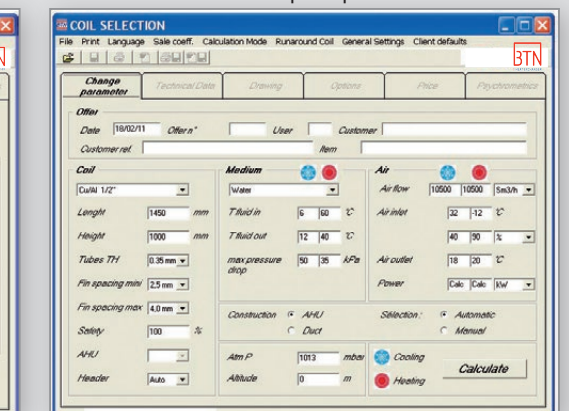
COIL SELECTION

File Print Language Sale coeff. Calculation Mode Runaround Coil General Settings Client defaults

BTN

Change parameter | Technical Data | Drawing | Options | Price | Psychrometrics

Offer

Date 18/02/11 Offer n° User Customer

Customer ref. Item

Coil

Cu/Al 1/2"

Lenght 1450 mm

Height 1000 mm

Tubes TH 0.35 mm

Fin spacing min 2,5 mm

Fin spacing max 4,0 mm

Safety 100 %

AHU

Header Auto

Medium

Water

T fluid in 6 60 °C

T fluid out 12 40 °C

max pressure drop 50 35 kPa

Air

Air flow 10500 10500 Sm3/h

Air inlet 32 -12 °C

40 90 %

Air outlet 18 20 °C

Power Calc Calc kW

Construction AHU Duct

Sélection : Automatic Manual

Atm P 1013 mbar

Altitude 0 m

Cooling

Heating

Calculate

BTN